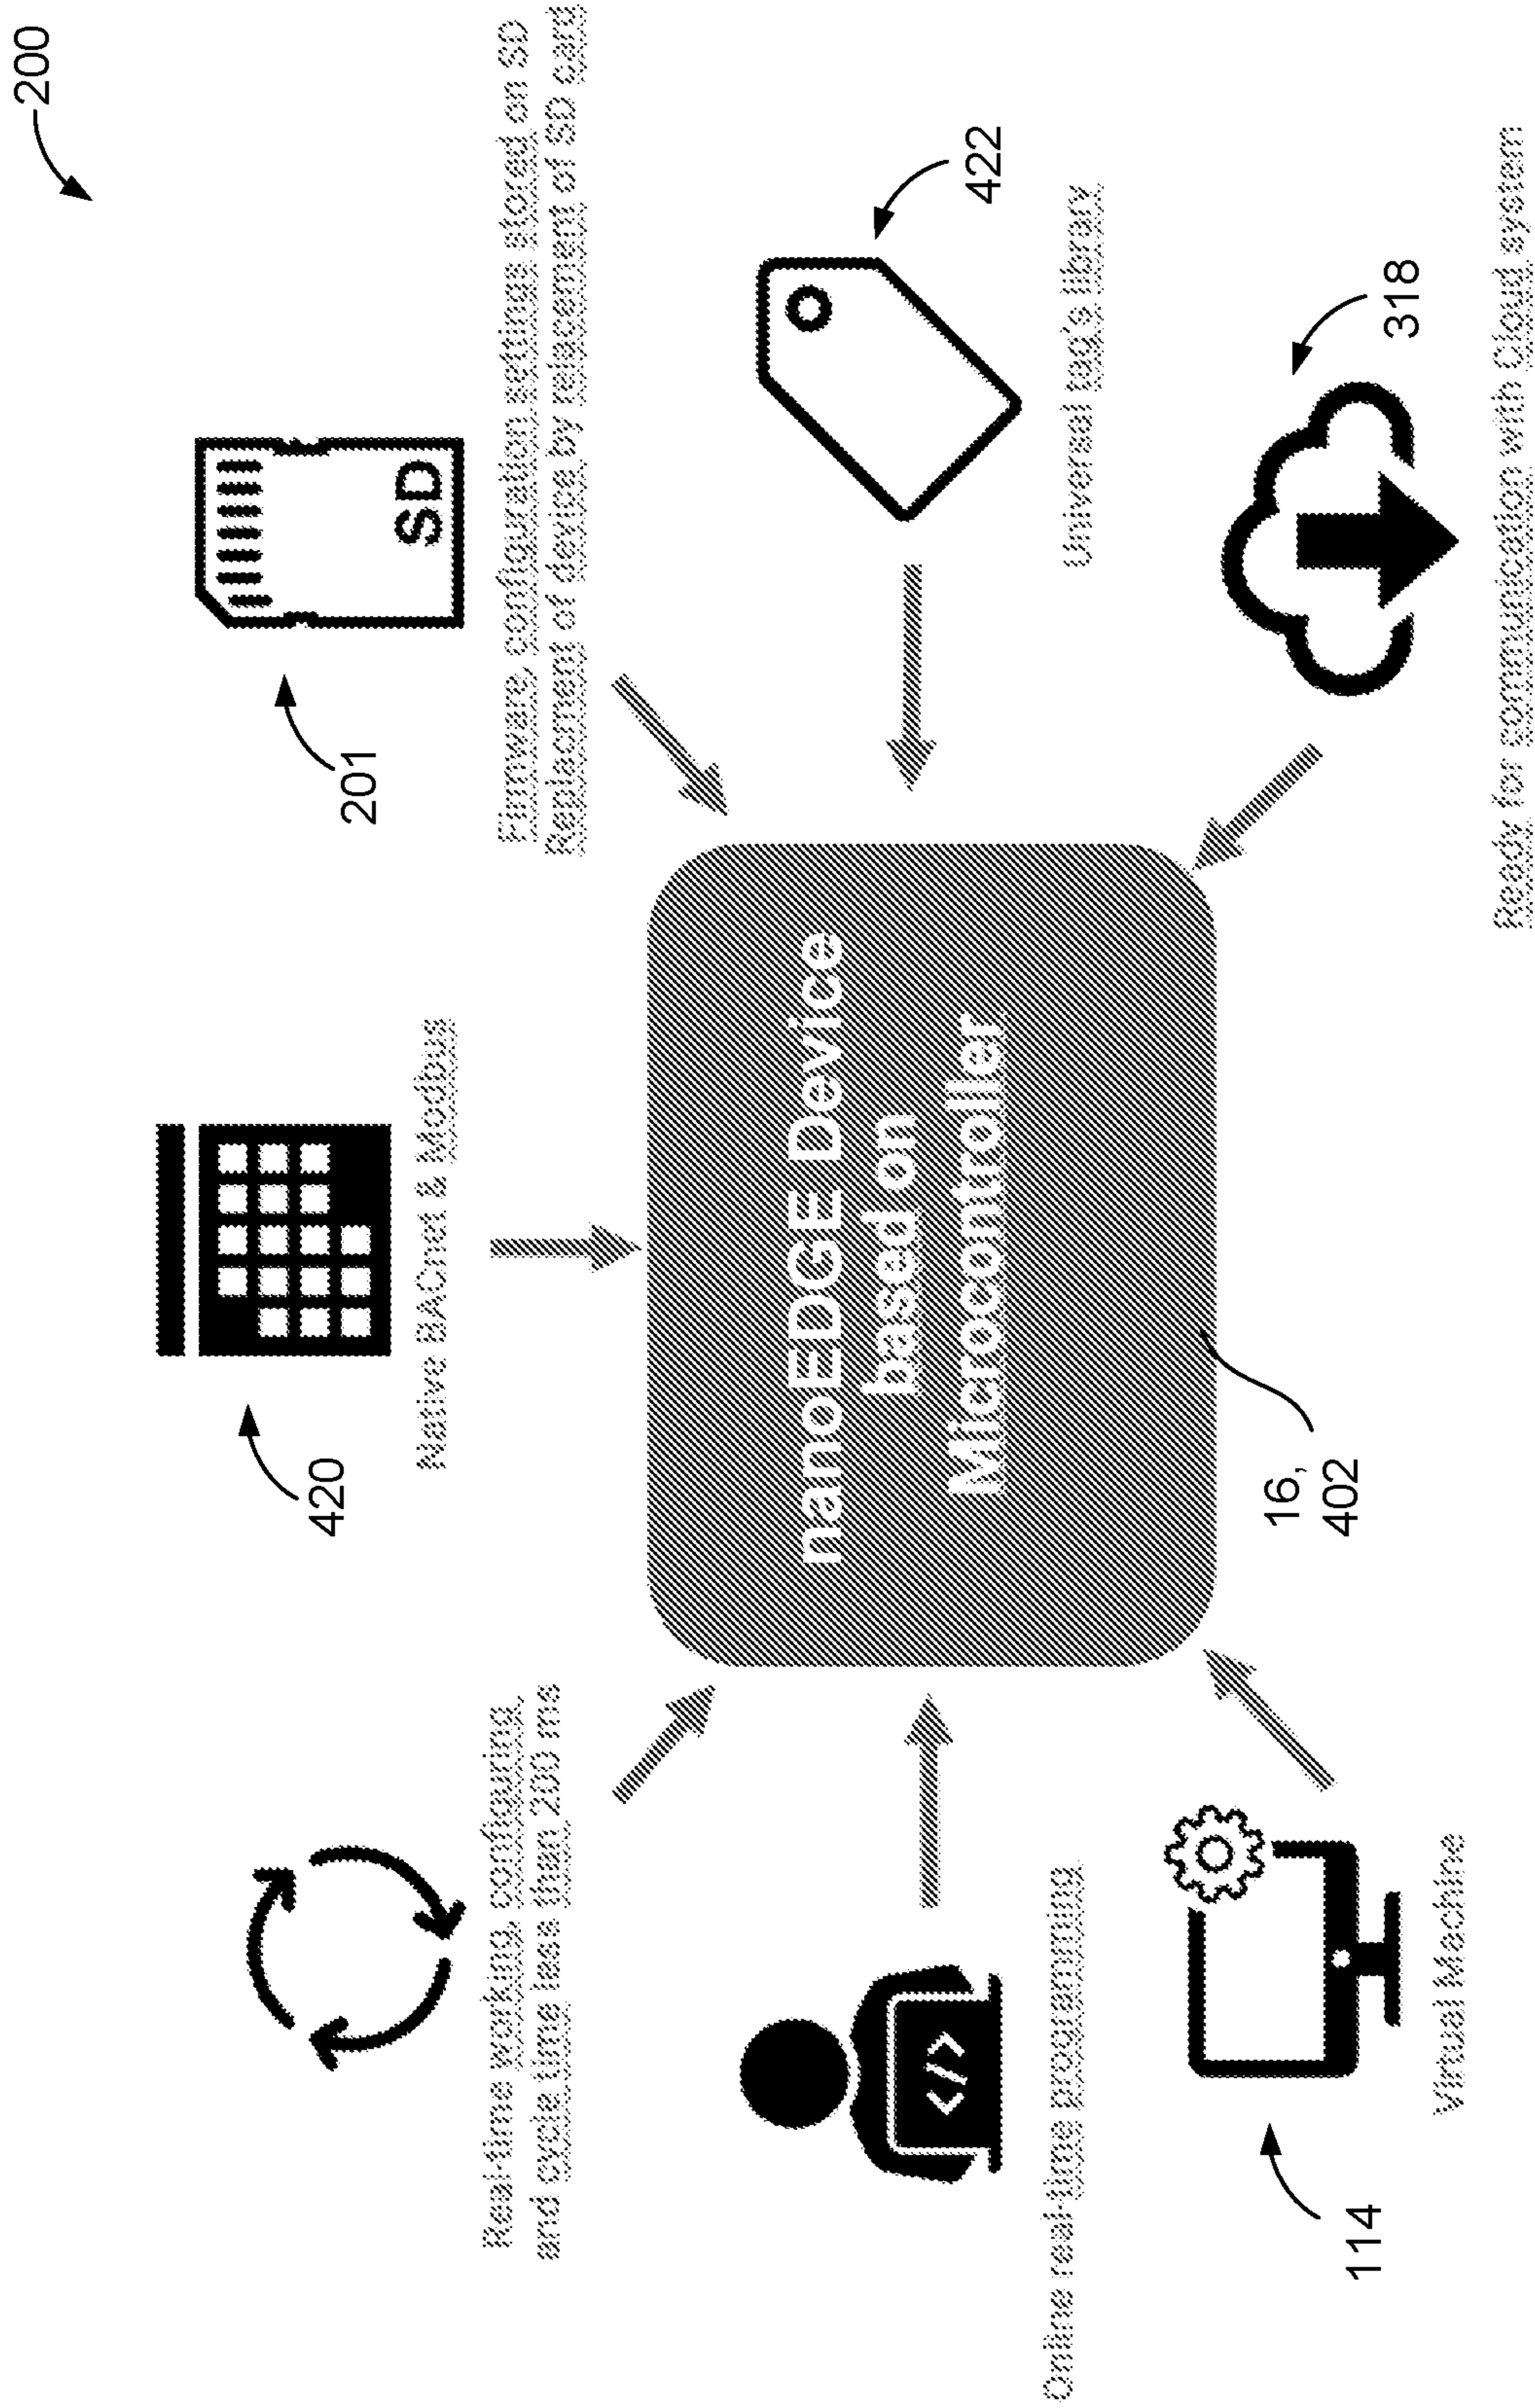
200

201

SD

Firmware, configuration settings stored on SD
Replacement of device by replacement of SD card

422

Universal tag's library

318

Ready for communication with Cloud system

420

Native BACnet & Modbus

nanoEDGE Device based on Microcontroller

16, 402

Real-time working, configuring, and cycle time less than 200 ms

</>

Online real-time programming

114

Virtual Machine